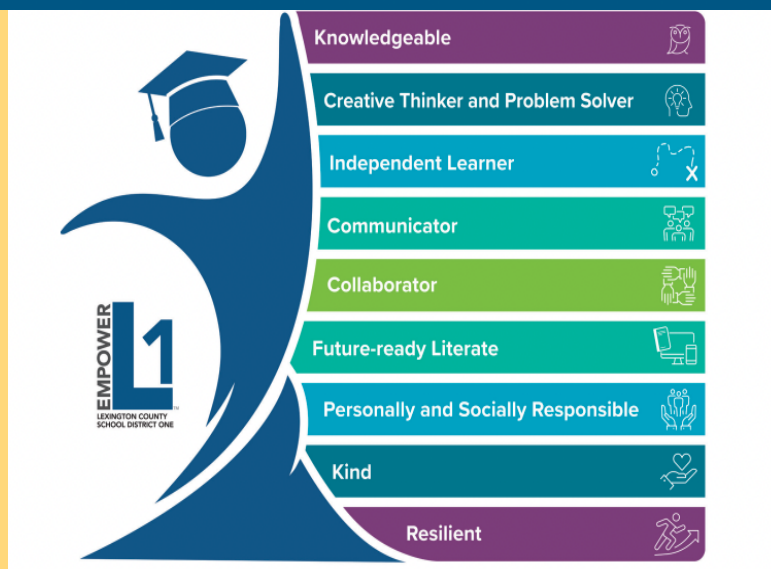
Knowledgeable

Creative Thinker and Problem Solver

Independent Learner

Communicator

Collaborator

Future-ready Literate

Personally and Socially Responsible

Kind

Resilient

EMPOWER L1
LEXINGTON COUNTY SCHOOL DISTRICT ONE